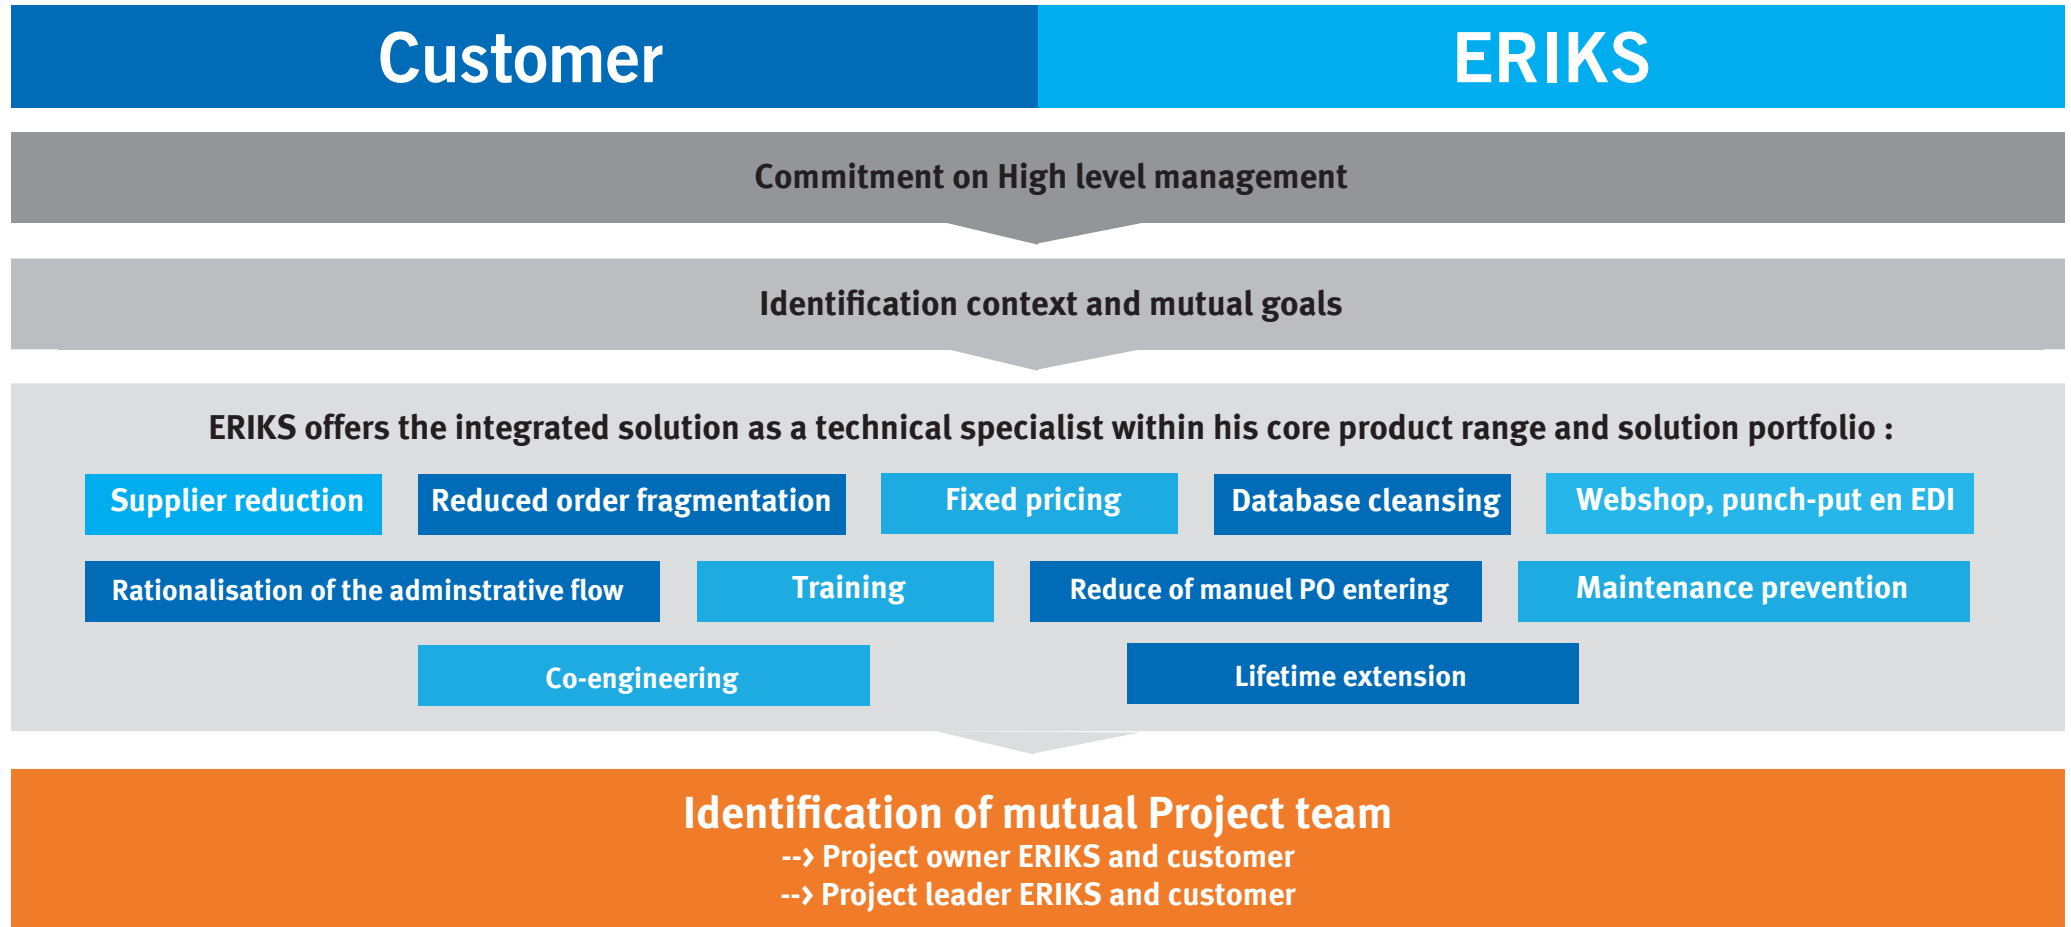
Customer

ERIKS

Commitment on High level management

Identification context and mutual goals

ERIKS offers the integrated solution as a technical specialist within his core product range and solution portfolio :

Supplier reduction

Reduced order fragmentation

Fixed pricing

Database cleansing

Webshop, punch-put en EDI

Rationalisation of the adminstrative flow

Training

Reduce of manuel PO entering

Maintenance prevention

Co-engineering

Lifetime extension

Identification of mutual Project team
--> Project owner ERIKS and customer
--> Project leader ERIKS and customer